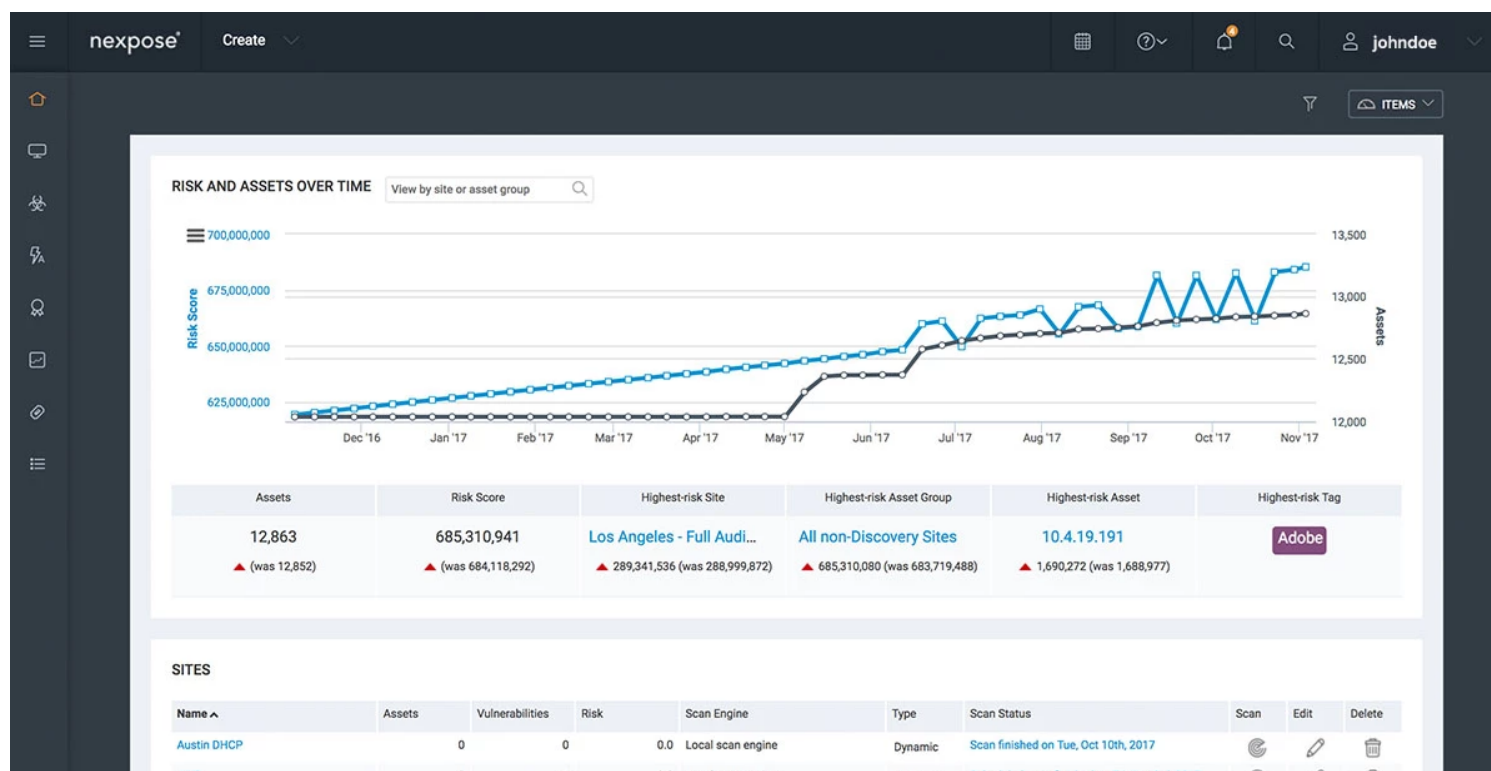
nexpose Create

johndoe

ITEMS

RISK AND ASSETS OVER TIME View by site or asset group

Risk Score

700,000,000
675,000,000
650,000,000
625,000,000

13,500
13,000
12,500
12,000

Assets

Dec '16 Jan '17 Feb '17 Mar '17 Apr '17 May '17 Jun '17 Jul '17 Aug '17 Sep '17 Oct '17 Nov '17

| Assets | Risk Score | Highest-risk Site | Highest-risk Asset Group | Highest-risk Asset | Highest-risk Tag |
|---|---|---|---|---|---|
| 12,863 (was 12,852) | 685,310,941 (was 684,118,292) | Los Angeles - Full Audi... 289,341,536 (was 288,999,872) | All non-Discovery Sites 685,310,080 (was 683,719,488) | 10.4.19.191 1,690,272 (was 1,688,977) | Adobe |

SITES

| Name | Assets | Vulnerabilities | Risk | Scan Engine | Type | Scan Status | Scan | Edit | Delete |
|---|---|---|---|---|---|---|---|---|---|
| Austin DHCP | 0 | 0 | 0.0 | Local scan engine | Dynamic | Scan finished on Tue, Oct 10th, 2017 | | | |